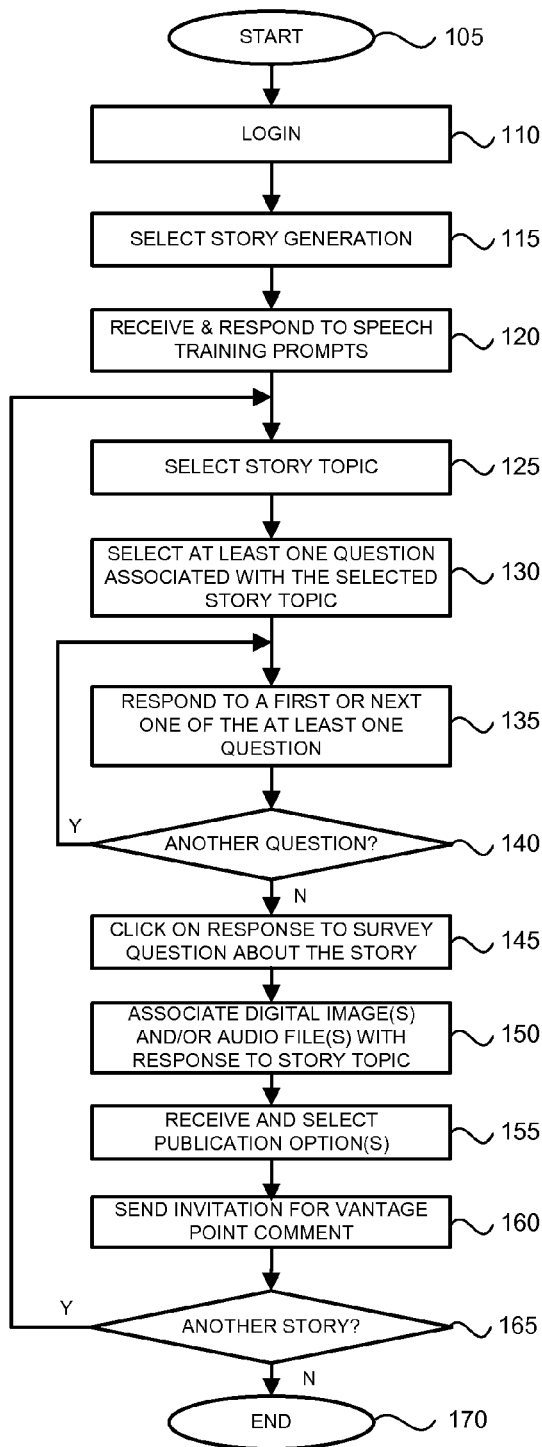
START
105

LOGIN
110

SELECT STORY GENERATION
115

RECEIVE & RESPOND TO SPEECH TRAINING PROMPTS
120

SELECT STORY TOPIC
125

SELECT AT LEAST ONE QUESTION ASSOCIATED WITH THE SELECTED STORY TOPIC
130

RESPOND TO A FIRST OR NEXT ONE OF THE AT LEAST ONE QUESTION
135

Y
ANOTHER QUESTION?
140
N

CLICK ON RESPONSE TO SURVEY QUESTION ABOUT THE STORY
145

ASSOCIATE DIGITAL IMAGE(S) AND/OR AUDIO FILE(S) WITH RESPONSE TO STORY TOPIC
150

RECEIVE AND SELECT PUBLICATION OPTION(S)
155

SEND INVITATION FOR VANTAGE POINT COMMENT
160

Y
ANOTHER STORY?
165
N

END
170